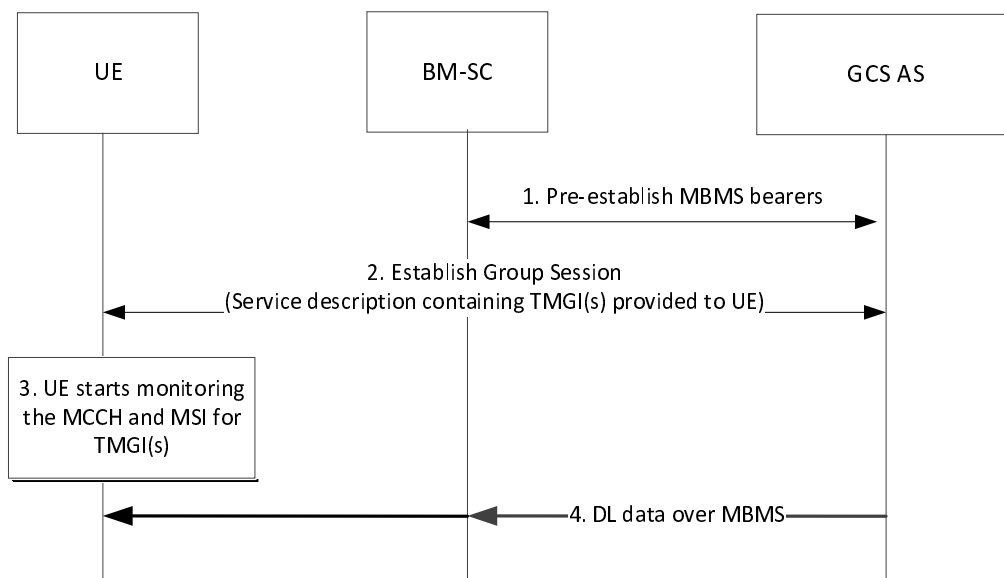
UE

BM-SC

GCS AS

1. Pre-establish MBMS bearers

2. Establish Group Session
(Service description containing TMGI(s) provided to UE)

3. UE starts monitoring the MCCH and MSI for TMGI(s)

4. DL data over MBMS